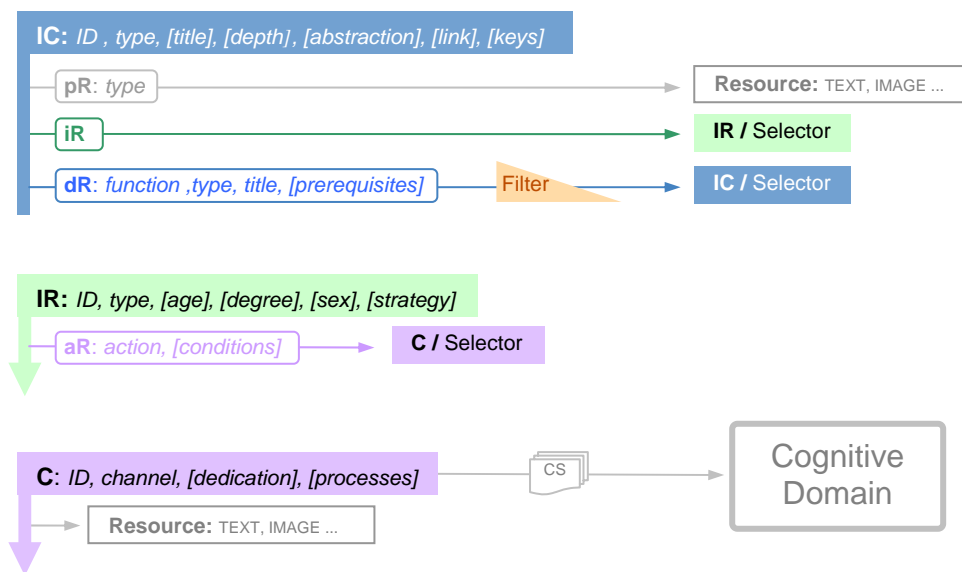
IC: ID , type, [title], [depth], [abstraction], [link], [keys]

pR: type

Resource: TEXT, IMAGE ...

iR

IR / Selector

dR: function ,type, title, [prerequisites]

Filter

IC / Selector

IR: ID, type, [age], [degree], [sex], [strategy]

aR: action, [conditions]

C / Selector

C: ID, channel, [dedication], [processes]

CS

Cognitive Domain

Resource: TEXT, IMAGE ...